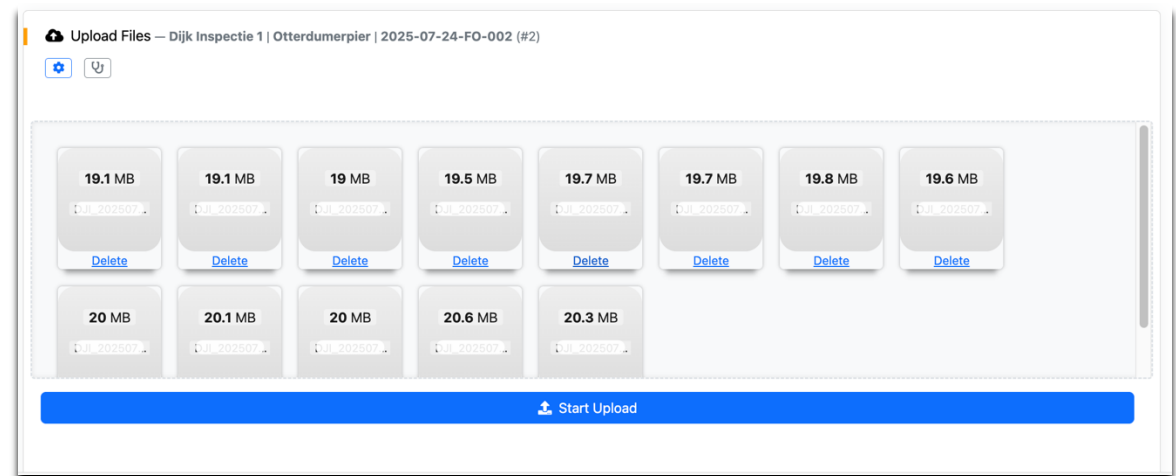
Upload Files — Dijk Inspectie 1 | Otterdumerpier | 2025-07-24-FO-002 (#2)

19.1 MB
DJI_202507...
Delete

19.1 MB
DJI_202507...
Delete

19 MB
DJI_202507...
Delete

19.5 MB
DJI_202507...
Delete

19.7 MB
DJI_202507...
Delete

19.7 MB
DJI_202507...
Delete

19.8 MB
DJI_202507...
Delete

19.6 MB
DJI_202507...
Delete

20 MB
DJI_202507...

20.1 MB
DJI_202507...

20 MB
DJI_202507...

20.6 MB
DJI_202507...

20.3 MB
DJI_202507...

Start Upload